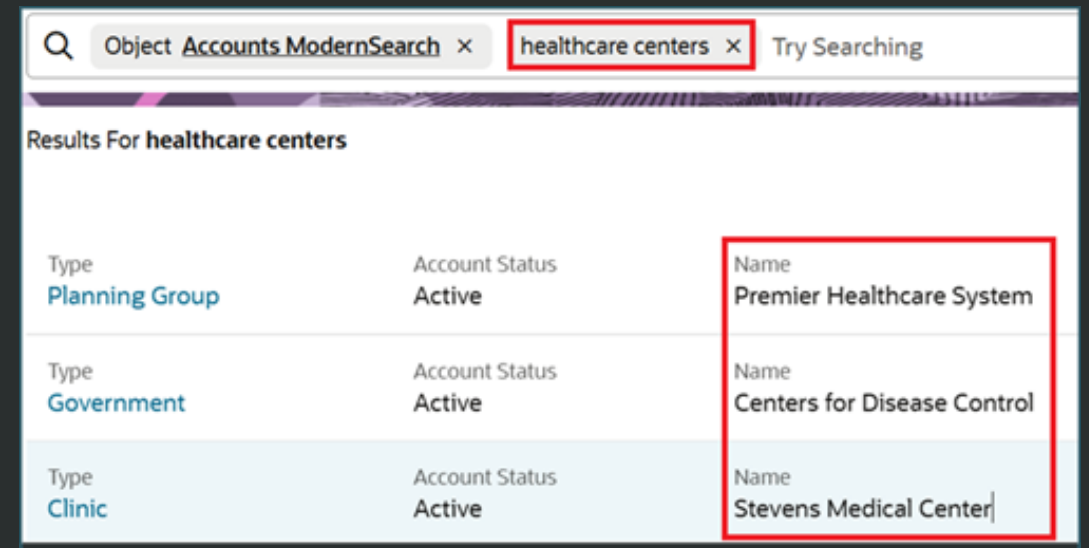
Object Accounts ModernSearch ×
healthcare centers ×
Try Searching

Results For **healthcare centers**

| Type | Account Status | Name |
|---|---|---|
| Planning Group | Active | Premier Healthcare System |
| Government | Active | Centers for Disease Control |
| Clinic | Active | Stevens Medical Center |